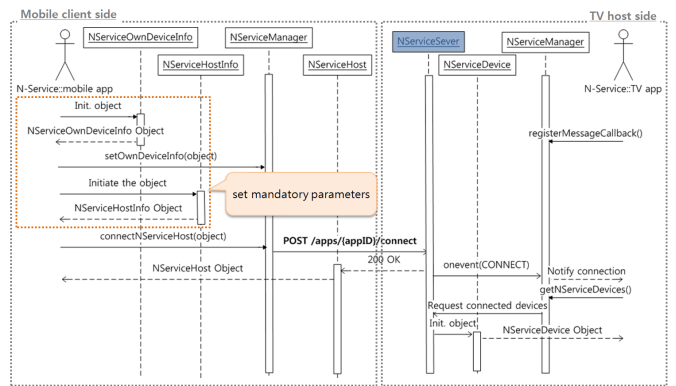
Mobile client side

TV host side

NServiceOwnDeviceInfo

NServiceManager

NServiceSever

NServiceManager

NServiceHostInfo

NServiceHost

NServiceDevice

N-Service::mobile app

N-Service::TV app

Init. object

NServiceOwnDeviceInfo Object

registerMessageCallback()

setOwnDeviceInfo(object)

Initiate the object

set mandatory parameters

NServiceHostInfo Object

connectNServiceHost(object)

POST /apps/{appID}/connect

200 OK

NServiceHost Object

onevent(CONNECT)

Notify connection

getNServiceDevices()

Request connected devices

Init. object

NServiceDevice Object